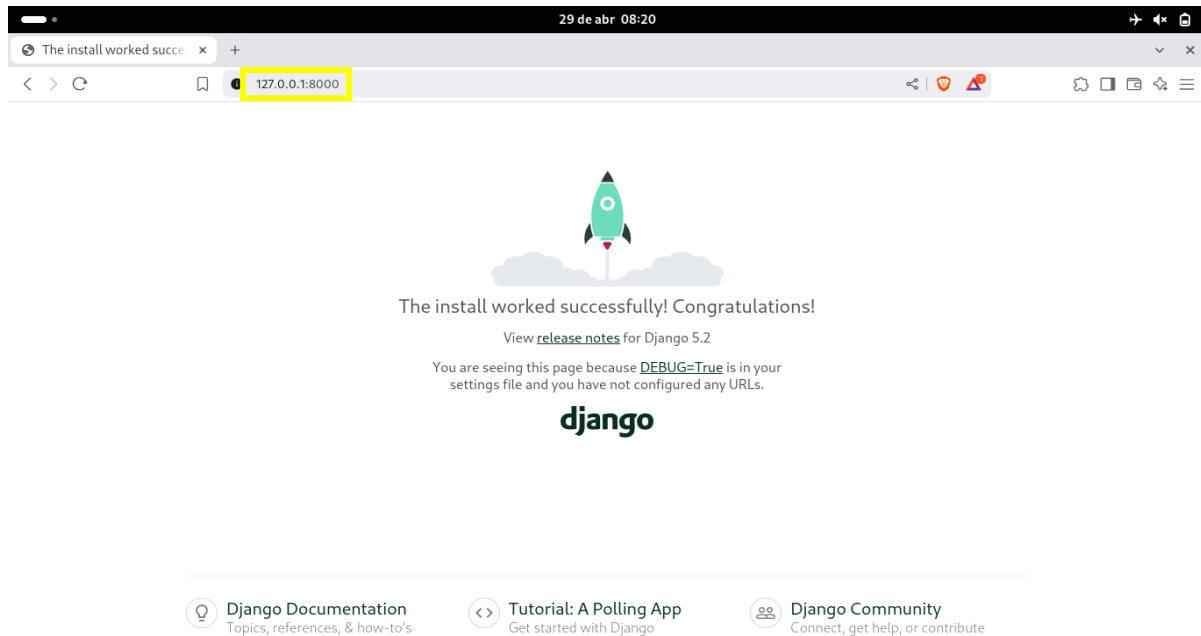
29 de abr 08:20

The install worked succe ×
+

127.0.0.1:8000

The install worked successfully! Congratulations!

View release notes for Django 5.2

You are seeing this page because DEBUG=True is in your settings file and you have not configured any URLs.

django

Django Documentation
Topics, references, & how-to's

Tutorial: A Polling App
Get started with Django

Django Community
Connect, get help, or contribute